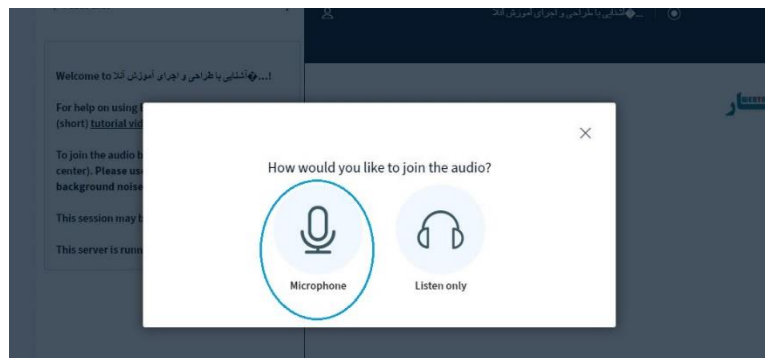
...�آشنایی با طراحی و اجرای آموزش آنلا

Welcome to ...�آشنایی با طراحی و اجرای آموزش آنلا!

For help on using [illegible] (short) tutorial vid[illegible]

To join the audio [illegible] center). Please us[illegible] background noise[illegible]

This session may b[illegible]

This server is runn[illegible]

ار

×

How would you like to join the audio?

Microphone

Listen only